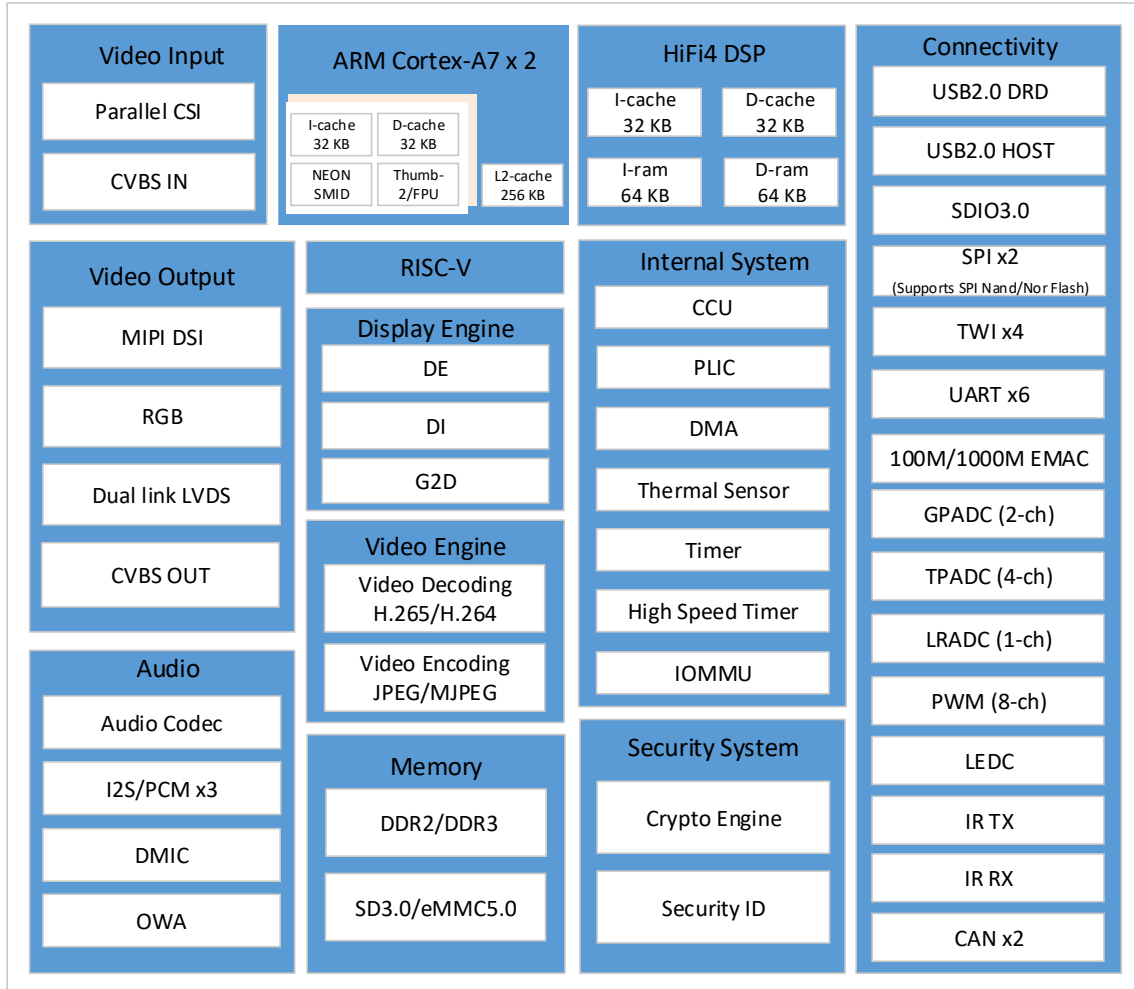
Video Input
Parallel CSI
CVBS IN

ARM Cortex-A7 x 2
I-cache 32 KB
D-cache 32 KB
NEON SMID
Thumb-2/FPU
L2-cache 256 KB

HiFi4 DSP
I-cache 32 KB
D-cache 32 KB
I-ram 64 KB
D-ram 64 KB

Connectivity
USB2.0 DRD
USB2.0 HOST
SDIO3.0
SPI x2
(Supports SPI Nand/Nor Flash)
TWI x4
UART x6
100M/1000M EMAC
GPADC (2-ch)
TPADC (4-ch)
LRADC (1-ch)
PWM (8-ch)
LEDC
IR TX
IR RX
CAN x2

Video Output
MIPI DSI
RGB
Dual link LVDS
CVBS OUT

RISC-V

Display Engine
DE
DI
G2D

Internal System
CCU
PLIC
DMA
Thermal Sensor
Timer
High Speed Timer
IOMMU

Video Engine
Video Decoding H.265/H.264
Video Encoding JPEG/MJPEG

Audio
Audio Codec
I2S/PCM x3
DMIC
OWA

Memory
DDR2/DDR3
SD3.0/eMMC5.0

Security System
Crypto Engine
Security ID